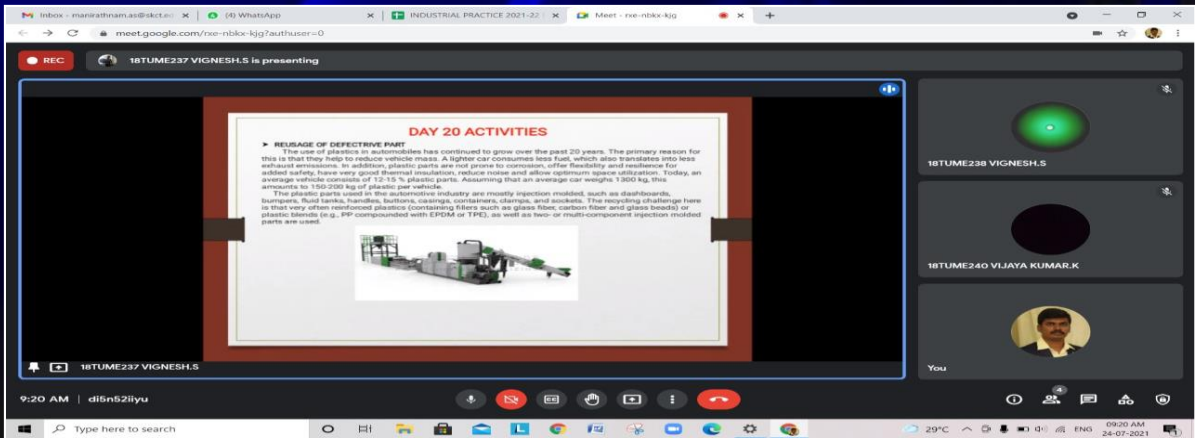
Inbox - manirathnam.as@skct.ed ×
(4) WhatsApp ×
INDUSTRIAL PRACTICE 2021-22 ×
Meet - rxe-nbkx-kjg ×

meet.google.com/rxe-nbkx-kjg?authuser=0

REC
18TUME237 VIGNESH.S is presenting

DAY 20 ACTIVITIES

➤ REUSAGE OF DEFECTRIVE PART

The use of plastics in automobiles has continued to grow over the past 20 years. The primary reason for this is that they help to reduce vehicle mass. A lighter car consumes less fuel, which also translates into less exhaust emissions. In addition, plastic parts are not prone to corrosion, offer flexibility and resilience for added safety, have very good thermal insulation, reduce noise and allow optimum space utilization. Today, an average vehicle consists of 12-15 % plastic parts. Assuming that an average car weighs 1300 kg, this amounts to 150-200 kg of plastic per vehicle.

The plastic parts used in the automotive industry are mostly injection molded, such as dashboards, bumpers, fluid tanks, handles, buttons, casings, containers, clamps, and sockets. The recycling challenge here is that very often reinforced plastics (containing fillers such as glass fiber, carbon fiber and glass beads) or plastic blends (e.g., PP compounded with EPDM or TPE), as well as two- or multi-component injection molded parts are used.

18TUME237 VIGNESH.S

18TUME238 VIGNESH.S

18TUME240 VIJAYA KUMAR.K

You

9:20 AM | di5n52iiyu

4

Type here to search

29°C ENG 09:20 AM 24-07-2021